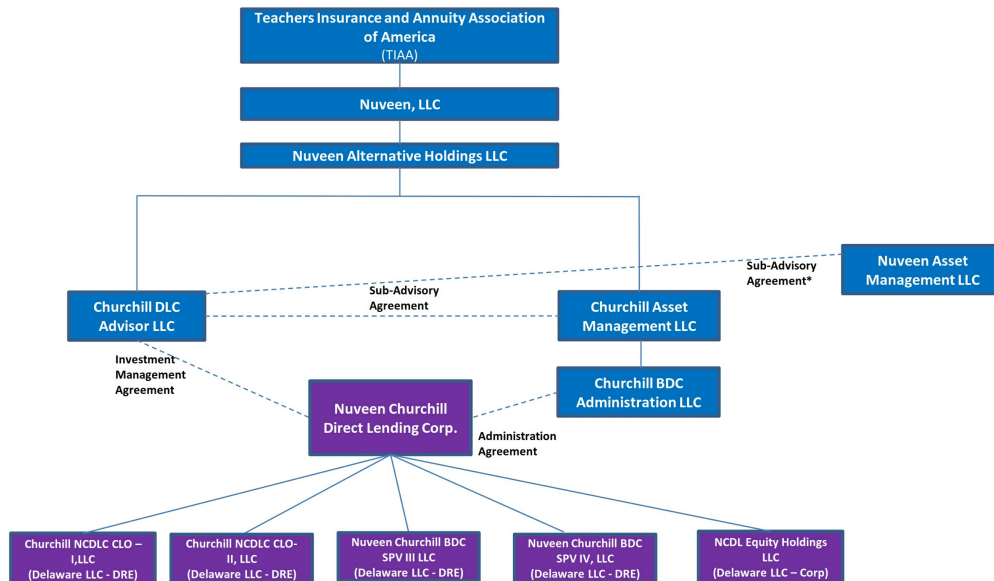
Teachers Insurance and Annuity Association of America
(TIAA)

Nuveen, LLC

Nuveen Alternative Holdings LLC

Nuveen Asset Management LLC

Sub-Advisory Agreement*

Churchill DLC Advisor LLC

Sub-Advisory Agreement

Churchill Asset Management LLC

Investment Management Agreement

Churchill BDC Administration LLC

Nuveen Churchill Direct Lending Corp.

Administration Agreement

Churchill NCDLC CLO – I,LLC
(Delaware LLC - DRE)

Churchill NCDLC CLO-II, LLC
(Delaware LLC - DRE)

Nuveen Churchill BDC SPV III LLC
(Delaware LLC - DRE)

Nuveen Churchill BDC SPV IV, LLC
(Delaware LLC - DRE)

NCDL Equity Holdings LLC
(Delaware LLC – Corp)